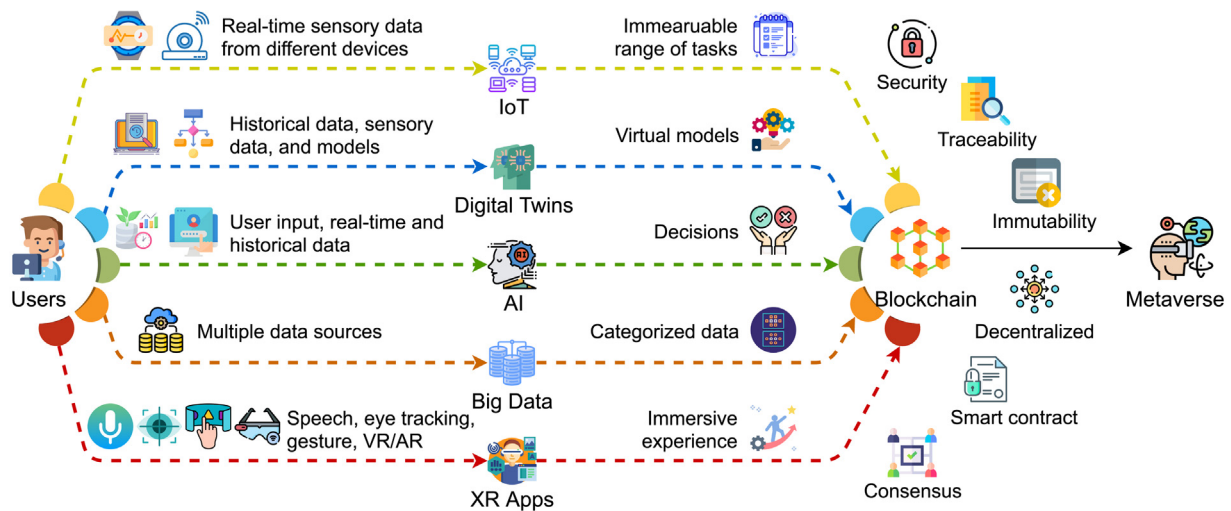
Real-time sensory data from different devices

Immearuable range of tasks

Security

IoT

Traceability

Historical data, sensory data, and models

Virtual models

Digital Twins

Immutability

User input, real-time and historical data

Decisions

Users

AI

Blockchain

Metaverse

Multiple data sources

Categorized data

Decentralized

Big Data

Smart contract

Speech, eye tracking, gesture, VR/AR

Immersive experience

XR Apps

Consensus